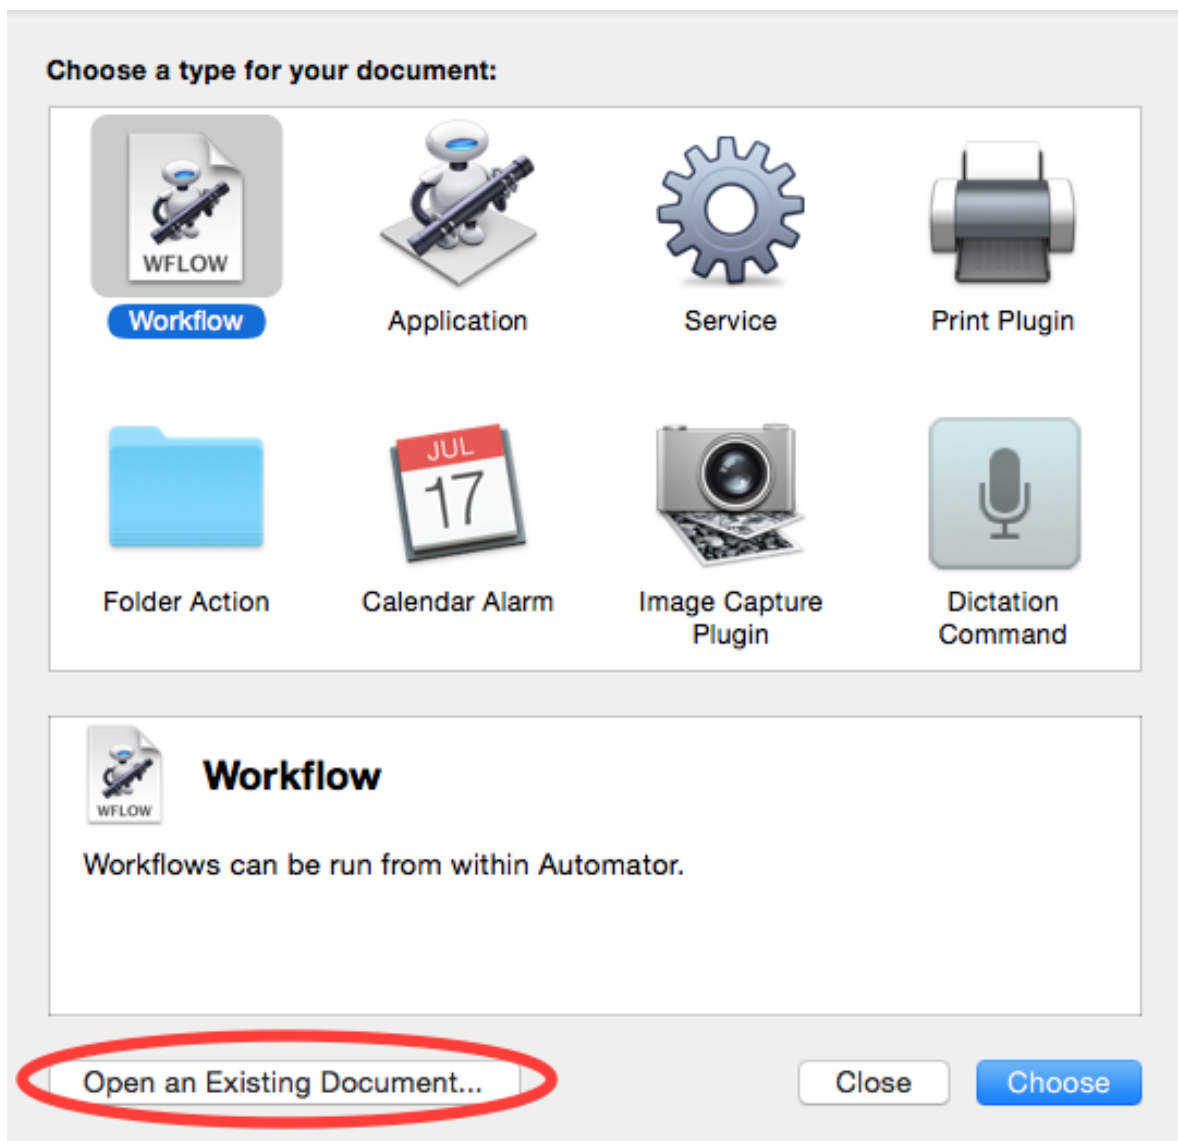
Choose a type for your document:

WFLOW
Workflow

Application

Service

Print Plugin

Folder Action

JUL
17
Calendar Alarm

Image Capture Plugin

Dictation Command

WFLOW
Workflow

Workflows can be run from within Automator.

Open an Existing Document...

Close

Choose